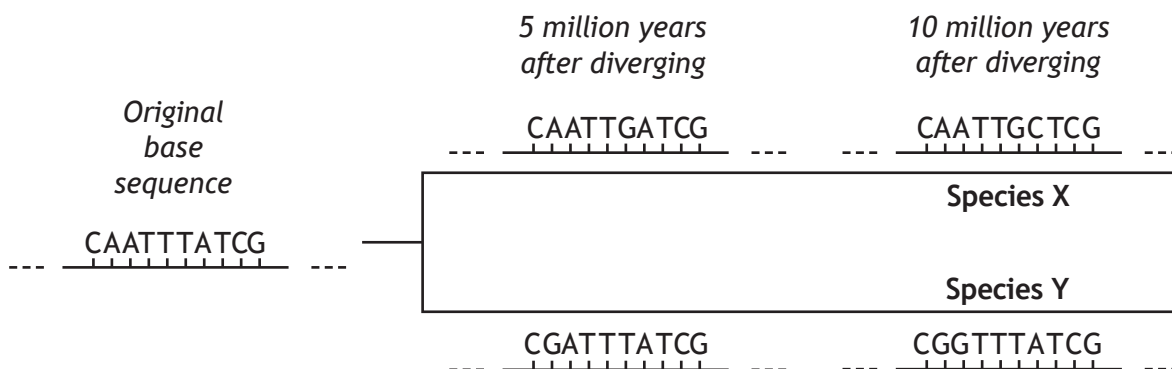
5 million years after diverging

10 million years after diverging

Original base sequence

--- CAATTTATCG ---

--- CAATTGATCG ---

--- CAATTGCTCG ---

Species X

Species Y

--- CGATTTATCG ---

--- CGGTTTATCG ---